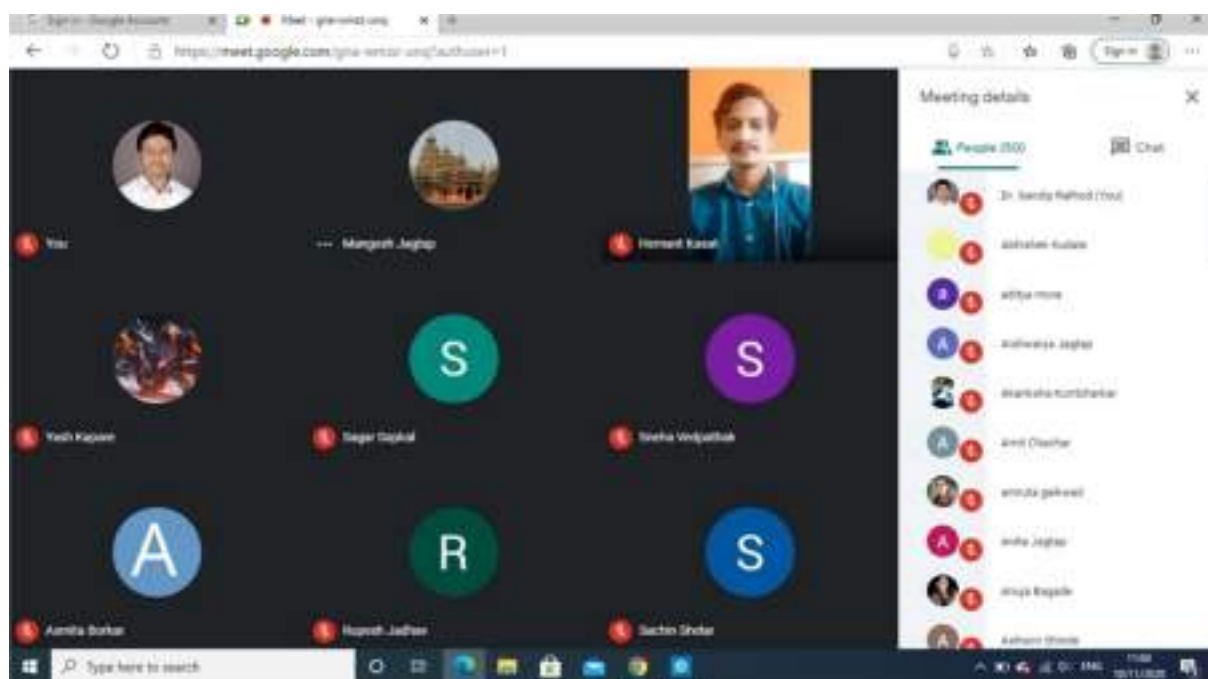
Sign in - Google Accounts
Meet - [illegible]
https://meet.google.com/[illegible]?authuser=1
Sign in

You
Mangesh Jagtap
Hemant Kasat
Yash Kapare
S
Sagar Gapkal
S
Sneha Wadpalliak
A
Asmita Borkar
R
Rupesh Jadhav
S
Sachin Dhokar

Meeting details
People (50)
Chat
Dr. Sandip Rathod (You)
abhishek Kudale
aditya more
Aishwarya Jagtap
akanksha kumbharkar
Amit Chavhar
amruta gaikwad
anita Jagtap
anuja Bagade
Ashwini Shinde

Type here to search
ENG